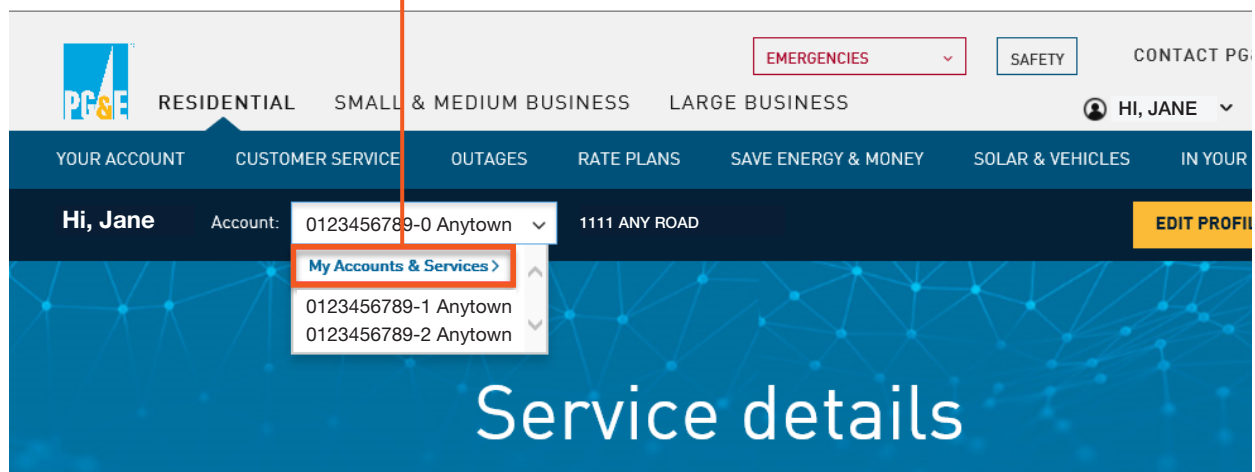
PG&E

EMERGENCIES

SAFETY

CONTACT PG

RESIDENTIAL SMALL & MEDIUM BUSINESS LARGE BUSINESS

HI, JANE

YOUR ACCOUNT CUSTOMER SERVICE OUTAGES RATE PLANS SAVE ENERGY & MONEY SOLAR & VEHICLES IN YOUR

Hi, Jane Account: 0123456789-0 Anytown 1111 ANY ROAD EDIT PROFI

My Accounts & Services >

0123456789-1 Anytown
0123456789-2 Anytown

Service details